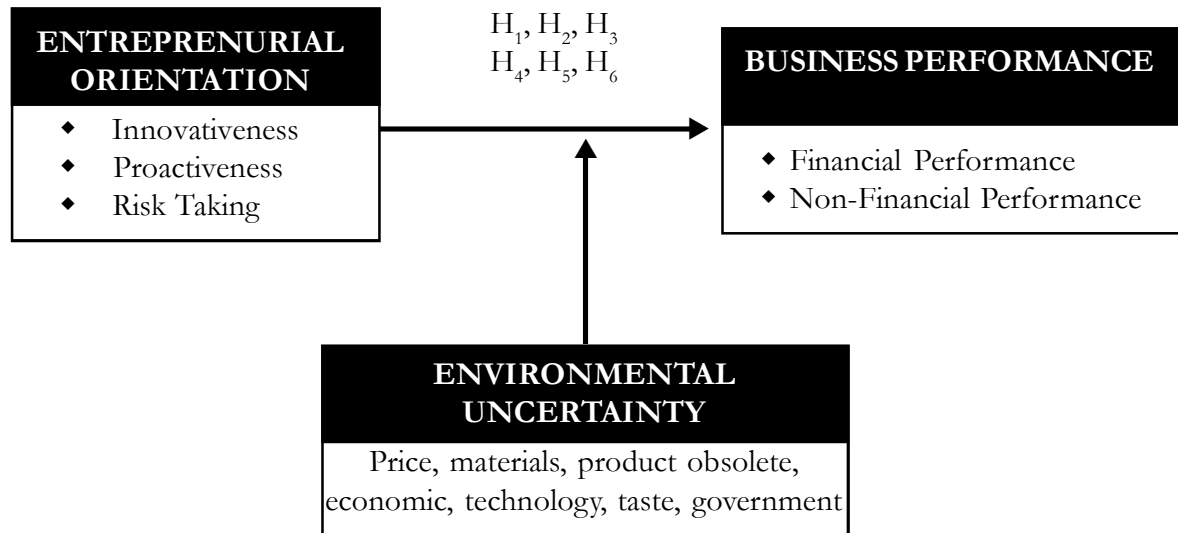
ENTREPRENURIAL ORIENTATION

- Innovativeness
- Proactiveness
- Risk Taking

$H_1$, $H_2$, $H_3$
$H_4$, $H_5$, $H_6$

BUSINESS PERFORMANCE

- Financial Performance
- Non-Financial Performance

ENVIRONMENTAL UNCERTAINTY

Price, materials, product obsolete, economic, technology, taste, government